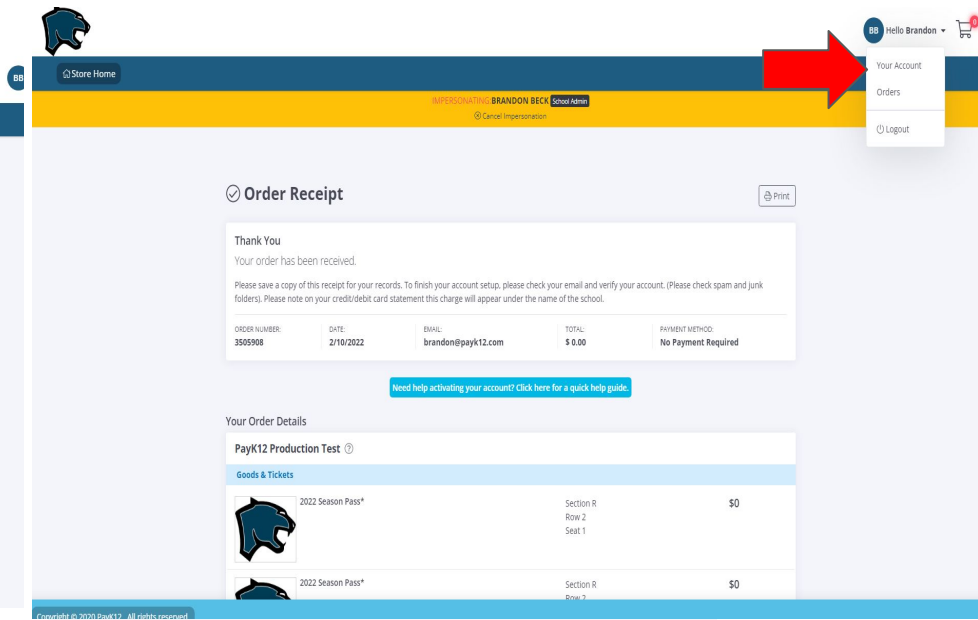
BB Hello Brandon

0

BB

Store Home

Your Account

Orders

Logout

IMPERSONATING BRANDON BECK School Admin

Cancel Impersonation

Order Receipt

Print

Thank You

Your order has been received.

Please save a copy of this receipt for your records. To finish your account setup, please check your email and verify your account. (Please check spam and junk folders). Please note on your credit/debit card statement this charge will appear under the name of the school.

| ORDER NUMBER: | DATE: | EMAIL: | TOTAL: | PAYMENT METHOD: |
|---|---|---|---|---|
| 3505908 | 2/10/2022 | brandon@payk12.com | $ 0.00 | No Payment Required |

Need help activating your account? Click here for a quick help guide.

Your Order Details

PayK12 Production Test

Goods & Tickets

2022 Season Pass*

Section R
Row 2
Seat 1

$0

2022 Season Pass*

Section R
Row 2

$0

Copyright © 2020 PayK12. All rights reserved.